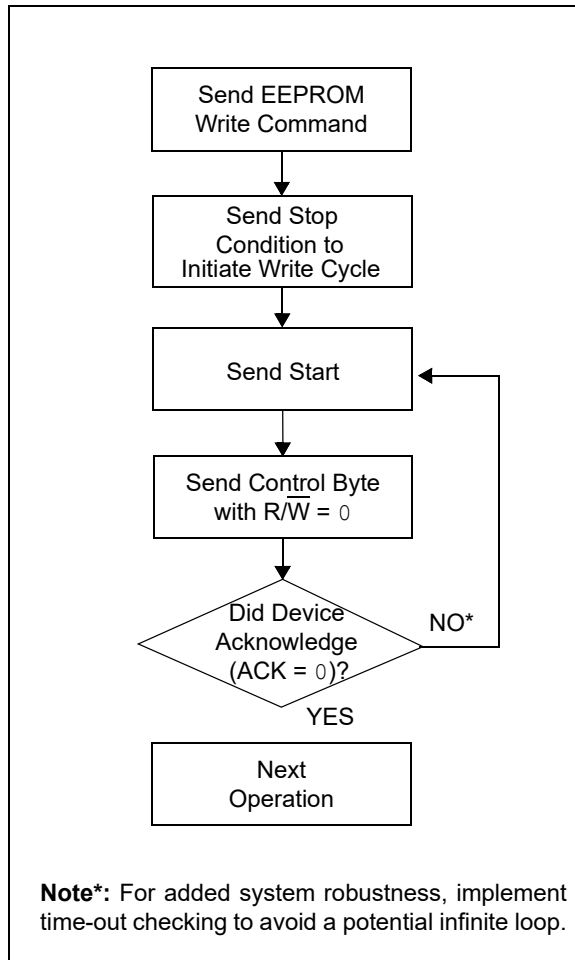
Send EEPROM Write Command

Send Stop Condition to Initiate Write Cycle

Send Start

Send Control Byte with $R/\overline{W}$ = 0

Did Device Acknowledge (ACK = 0)?

NO*

YES

Next Operation

**Note*:** For added system robustness, implement time-out checking to avoid a potential infinite loop.